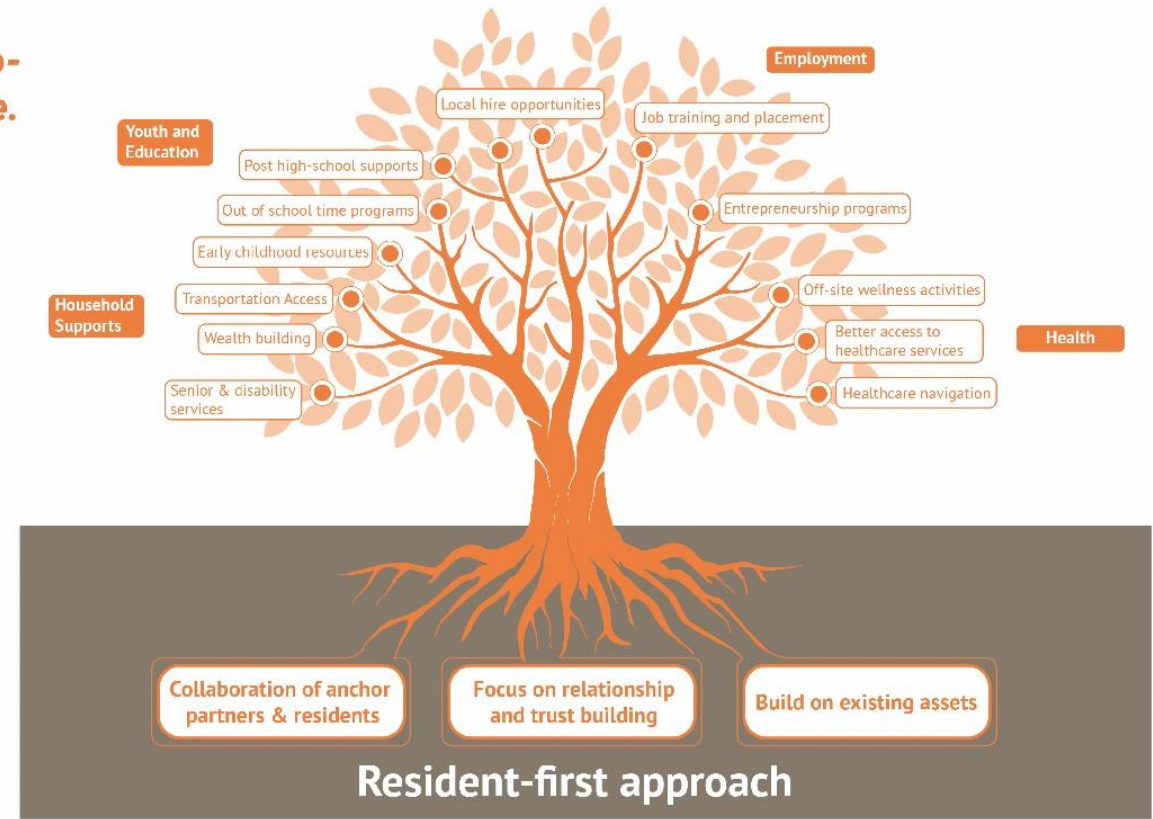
o-
e.

Employment

Local hire opportunities

Job training and placement

Youth and Education

Post high-school supports

Out of school time programs

Entrepreneurship programs

Early childhood resources

Household Supports

Transportation Access

Off-site wellness activities

Wealth building

Better access to healthcare services

Health

Senior & disability services

Healthcare navigation

Collaboration of anchor partners & residents

Focus on relationship and trust building

Build on existing assets

Resident-first approach